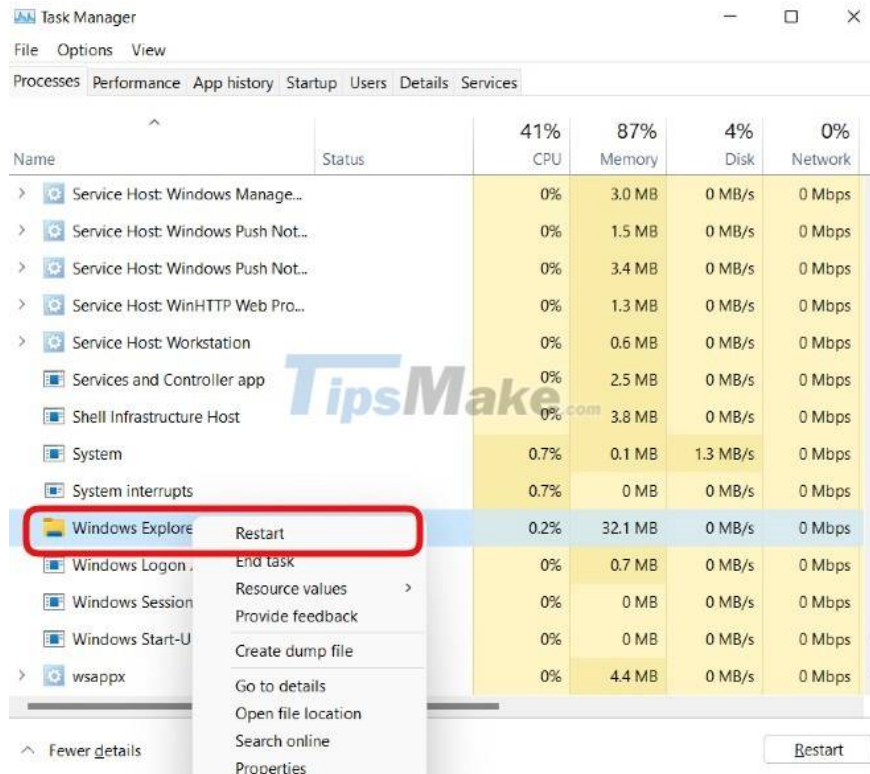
Task Manager

File Options View

Processes Performance App history Startup Users Details Services

| Name | Status | 41% CPU | 87% Memory | 4% Disk | 0% Network |
|---|---|---|---|---|---|
| Service Host: Windows Manage... | | 0% | 3.0 MB | 0 MB/s | 0 Mbps |
| Service Host: Windows Push Not... | | 0% | 1.5 MB | 0 MB/s | 0 Mbps |
| Service Host: Windows Push Not... | | 0% | 3.4 MB | 0 MB/s | 0 Mbps |
| Service Host: WinHTTP Web Pro... | | 0% | 1.3 MB | 0 MB/s | 0 Mbps |
| Service Host: Workstation | | 0% | 0.6 MB | 0 MB/s | 0 Mbps |
| Services and Controller app | | 0% | 2.5 MB | 0 MB/s | 0 Mbps |
| Shell Infrastructure Host | | 0% | 3.8 MB | 0 MB/s | 0 Mbps |
| System | | 0.7% | 0.1 MB | 1.3 MB/s | 0 Mbps |
| System interrupts | | 0.7% | 0 MB | 0 MB/s | 0 Mbps |
| Windows Explore | | 0.2% | 32.1 MB | 0 MB/s | 0 Mbps |
| Windows Logon | | 0% | 0.7 MB | 0 MB/s | 0 Mbps |
| Windows Session | | 0% | 0 MB | 0 MB/s | 0 Mbps |
| Windows Start-U | | 0% | 0 MB | 0 MB/s | 0 Mbps |
| wsappx | | 0% | 4.4 MB | 0 MB/s | 0 Mbps |

Restart
End task
Resource values
Provide feedback
Create dump file
Go to details
Open file location
Search online
Properties

TipsMake.com

Fewer details

Restart